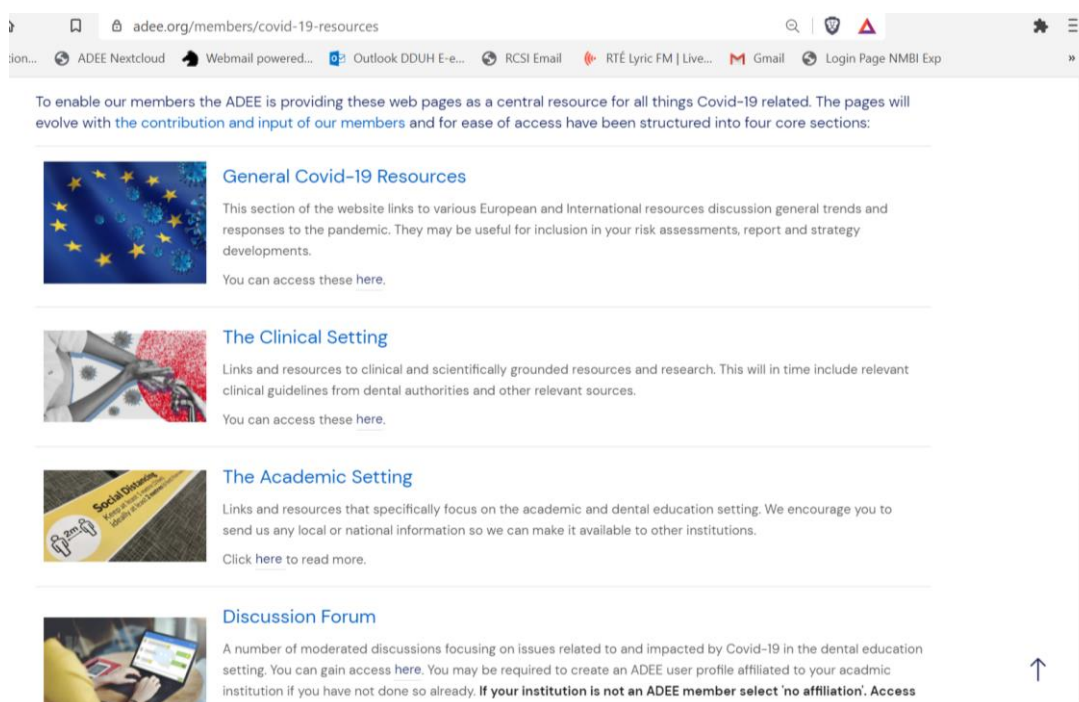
adee.org/members/covid-19-resources

tion... ADEE Nextcloud Webmail powered... Outlook DDUH E-e... RCSI Email RTÉ Lyric FM | Live... Gmail Login Page NMBI Exp

To enable our members the ADEE is providing these web pages as a central resource for all things Covid-19 related. The pages will evolve with the contribution and input of our members and for ease of access have been structured into four core sections:

General Covid-19 Resources

This section of the website links to various European and International resources discussion general trends and responses to the pandemic. They may be useful for inclusion in your risk assessments, report and strategy developments.

You can access these here.

The Clinical Setting

Links and resources to clinical and scientifically grounded resources and research. This will in time include relevant clinical guidelines from dental authorities and other relevant sources.

You can access these here.

The Academic Setting

Social Distancing

2m

Links and resources that specifically focus on the academic and dental education setting. We encourage you to send us any local or national information so we can make it available to other institutions.

Click here to read more.

Discussion Forum

A number of moderated discussions focusing on issues related to and impacted by Covid-19 in the dental education setting. You can gain access here. You may be required to create an ADEE user profile affiliated to your acadmic institution if you have not done so already. If your institution is not an ADEE member select 'no affiliation'. Access